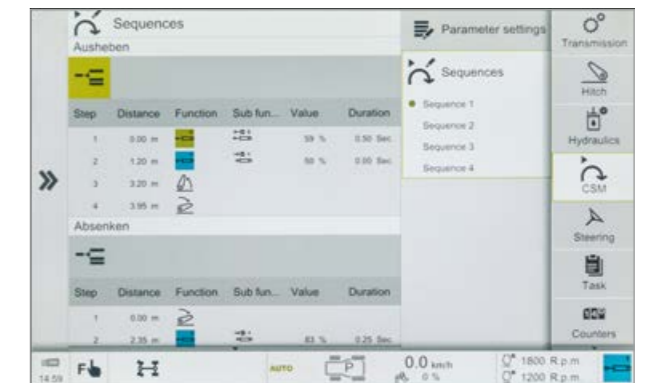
Sequences

Ausheben

| Step | Distance | Function | Sub fun... | Value | Duration |
|---|---|---|---|---|---|
| 1 | 0.00 m | | | 59 % | 0.50 Sec |
| 2 | 1.20 m | | | 50 % | 0.00 Sec |
| 3 | 3.20 m | | | | |
| 4 | 3.95 m | | | | |

Absenken

| Step | Distance | Function | Sub fun... | Value | Duration |
|---|---|---|---|---|---|
| 1 | 0.00 m | | | | |
| 2 | 2.35 m | | | 83 % | 0.25 Sec |

Parameter settings

Sequences

Sequence 1
Sequence 2
Sequence 3
Sequence 4

Transmission
Hitch
Hydraulics
CSM
Steering
Task
Counters

14:59
F
AUTO
P
0.0 km/h
0 %
1800 R.p.m
1200 R.p.m